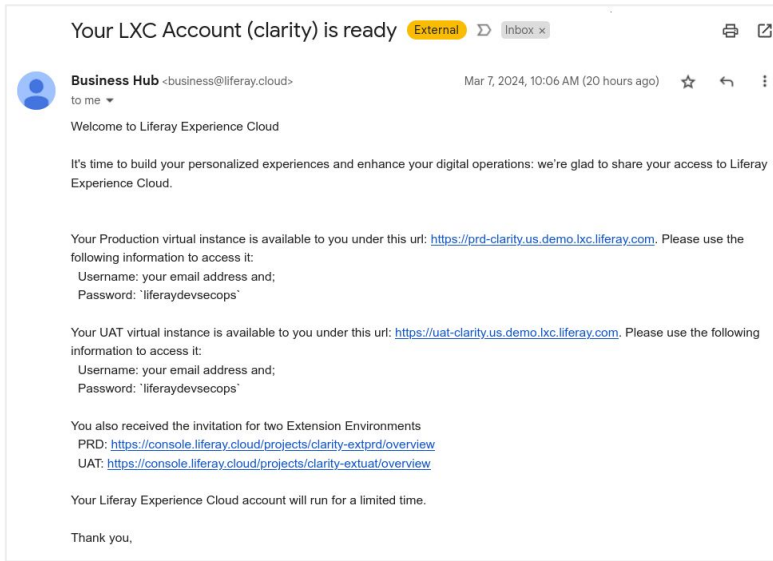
Your LXC Account (clarity) is ready External Inbox ×

Business Hub <business@liferay.cloud>
to me

Mar 7, 2024, 10:06 AM (20 hours ago)

Welcome to Liferay Experience Cloud

It's time to build your personalized experiences and enhance your digital operations: we're glad to share your access to Liferay Experience Cloud.

Your Production virtual instance is available to you under this url: https://prd-clarity.us.demo.lxc.liferay.com. Please use the following information to access it:
Username: your email address and;
Password: `liferaydevsecops`

Your UAT virtual instance is available to you under this url: https://uat-clarity.us.demo.lxc.liferay.com. Please use the following information to access it:
Username: your email address and;
Password: `liferaydevsecops`

You also received the invitation for two Extension Environments
PRD: https://console.liferay.cloud/projects/clarity-extprd/overview
UAT: https://console.liferay.cloud/projects/clarity-extuat/overview

Your Liferay Experience Cloud account will run for a limited time.

Thank you,